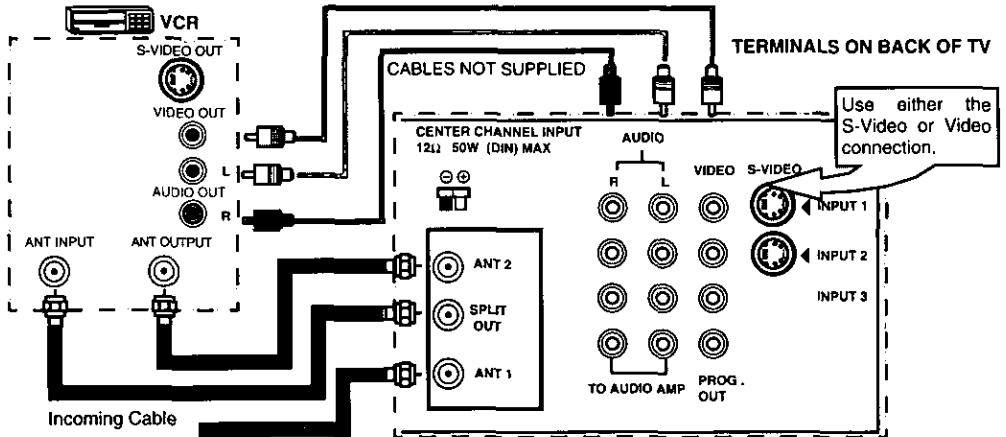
VCR

S-VIDEO OUT

VIDEO OUT

L

AUDIO OUT

R

ANT INPUT

ANT OUTPUT

TERMINALS ON BACK OF TV

CABLES NOT SUPPLIED

Use either the S-Video or Video connection.

CENTER CHANNEL INPUT
12Ω 50W (DIN) MAX

⊖⊕

AUDIO

R

L

VIDEO

S-VIDEO

INPUT 1

INPUT 2

INPUT 3

ANT 2

SPLIT OUT

ANT 1

TO AUDIO AMP

PROG. OUT

Incoming Cable